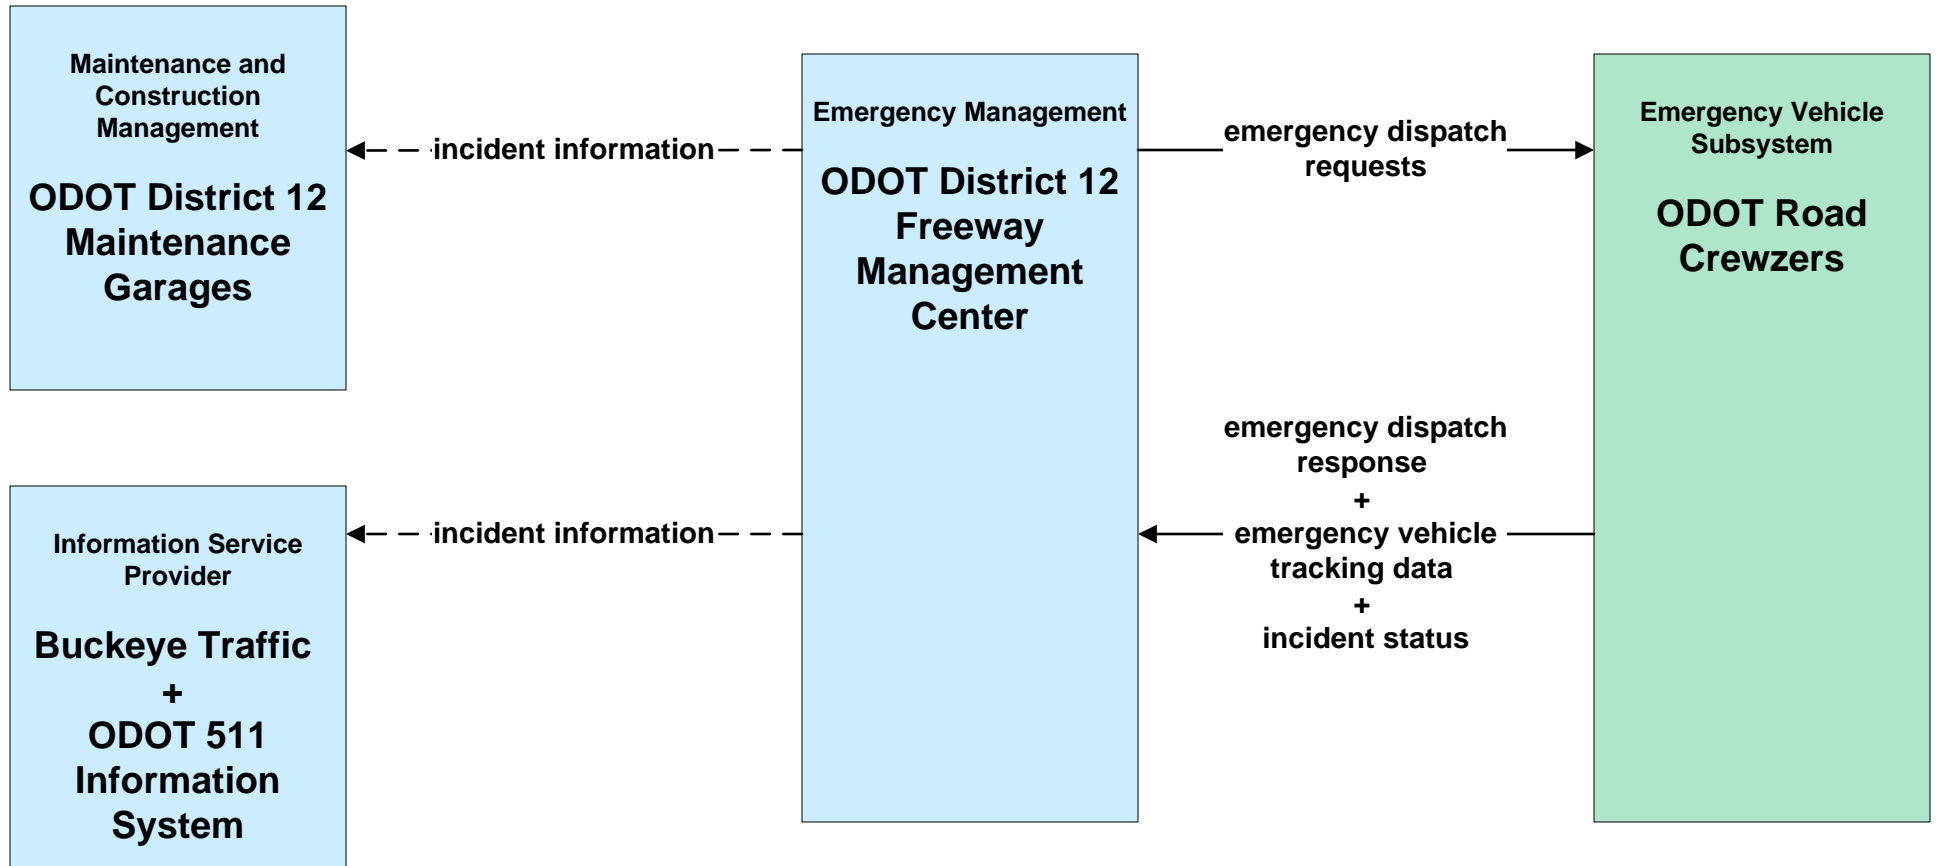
Maintenance and Construction Management

ODOT District 12 Maintenance Garages

incident information

Emergency Management

ODOT District 12 Freeway Management Center

emergency dispatch requests

Emergency Vehicle Subsystem

ODOT Road Crewzers

emergency dispatch response
+
emergency vehicle tracking data
+
incident status

incident information

Information Service Provider

Buckeye Traffic
+
ODOT 511 Information System